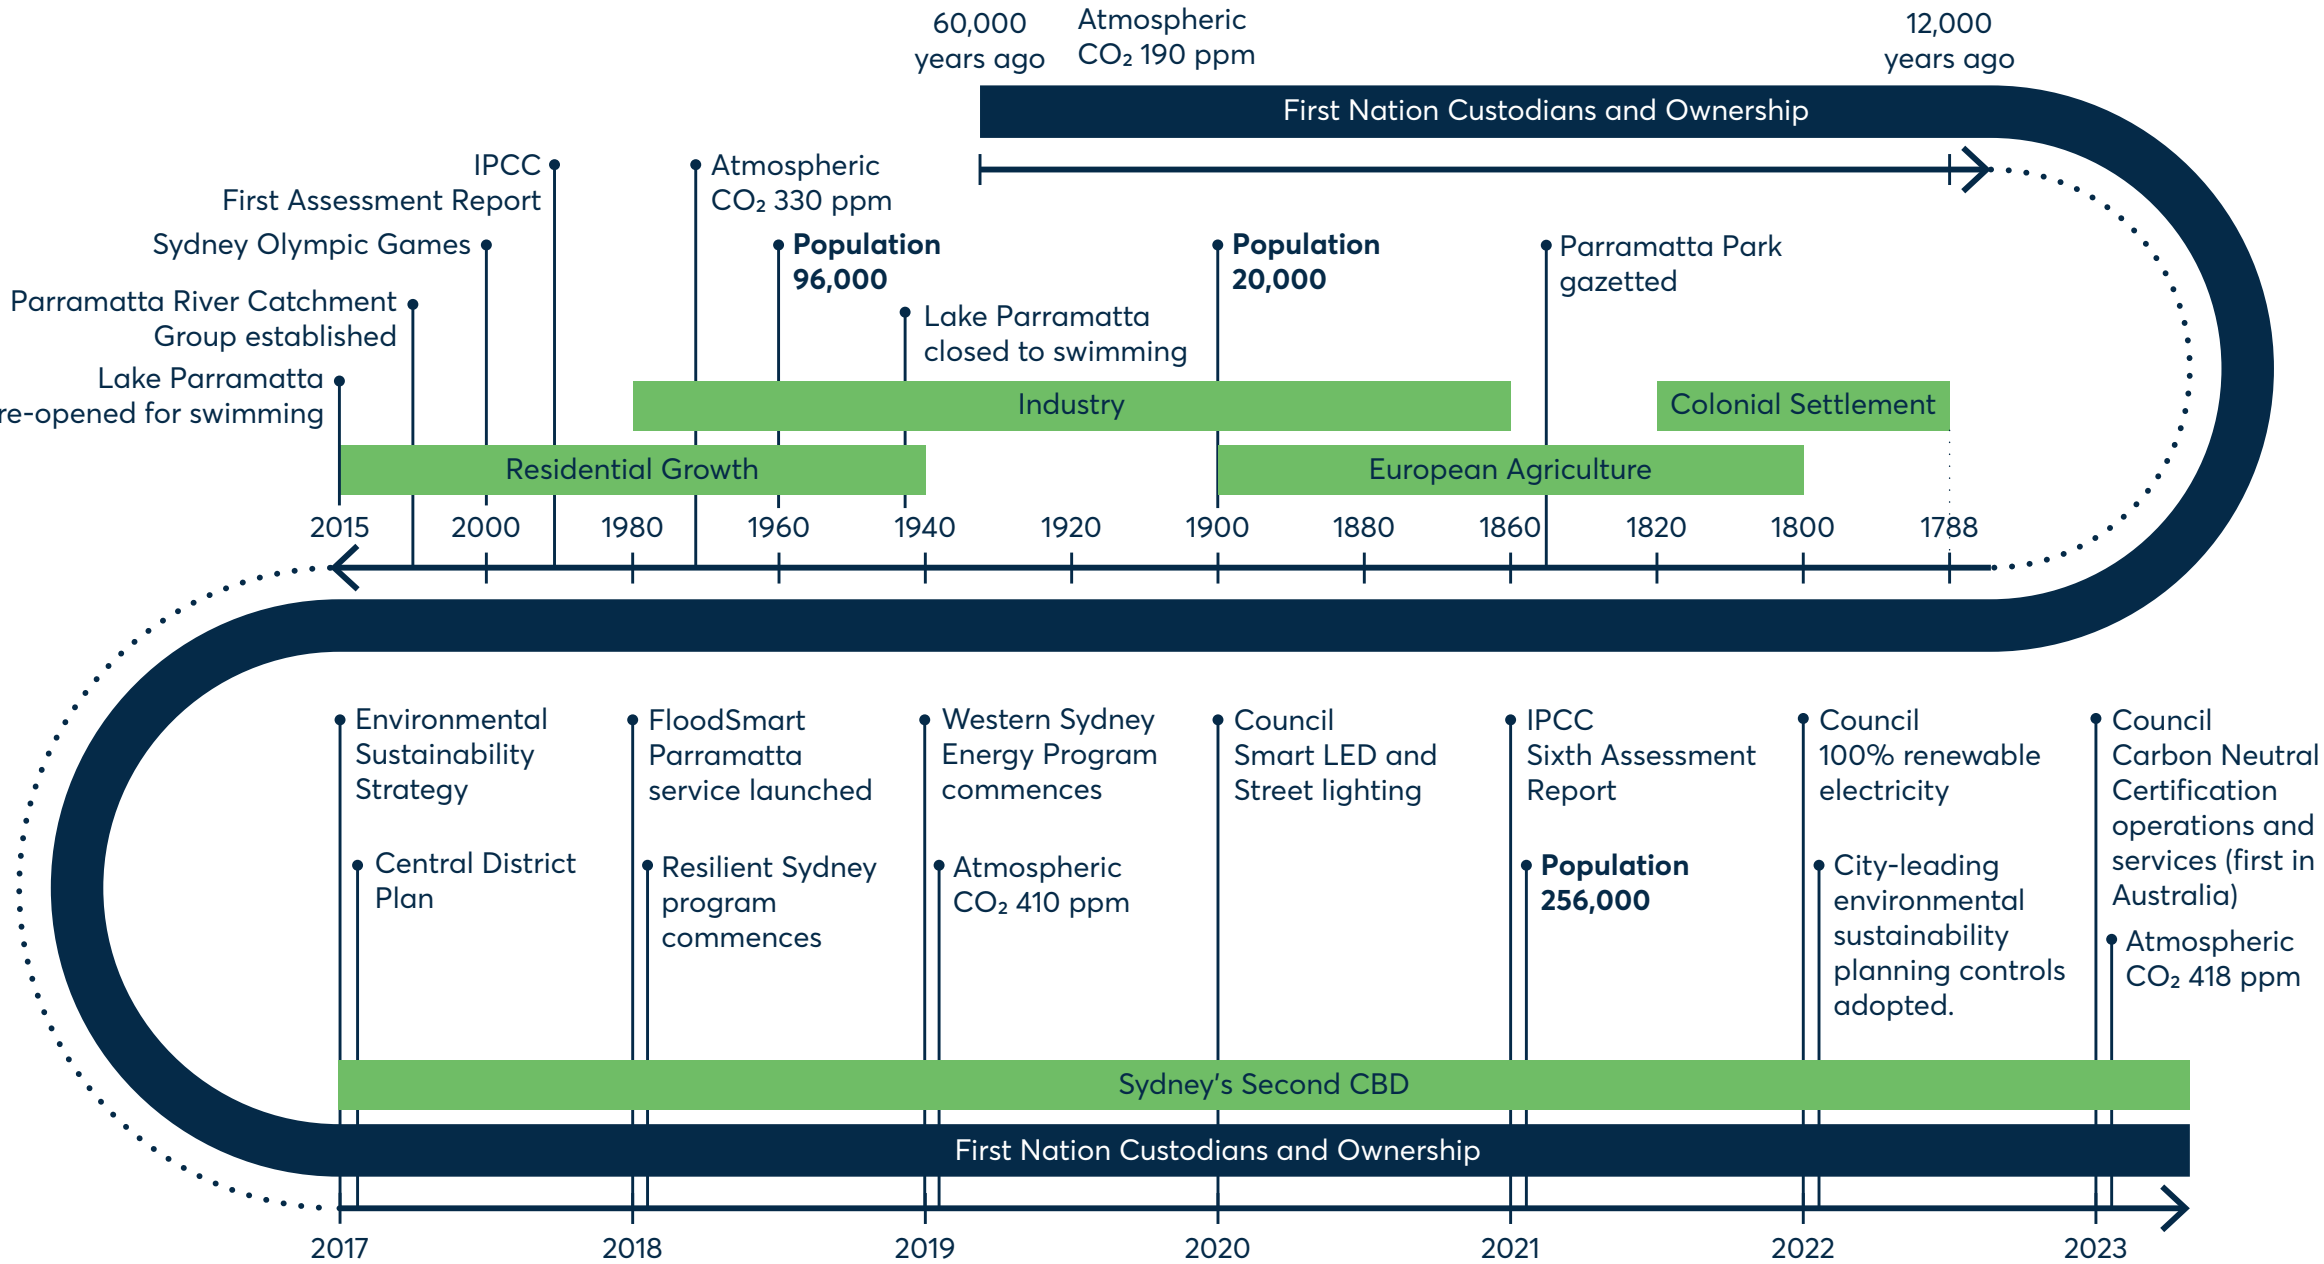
60,000 years ago

Atmospheric $CO_2$ 190 ppm

12,000 years ago

First Nation Custodians and Ownership

IPCC First Assessment Report

Atmospheric $CO_2$ 330 ppm

Sydney Olympic Games

**Population 96,000**

**Population 20,000**

Parramatta Park gazetted

Parramatta River Catchment Group established

Lake Parramatta closed to swimming

Lake Parramatta re-opened for swimming

Industry

Colonial Settlement

Residential Growth

European Agriculture

2015 2000 1980 1960 1940 1920 1900 1880 1860 1820 1800 1788

Environmental Sustainability Strategy

Central District Plan

FloodSmart Parramatta service launched

Resilient Sydney program commences

Western Sydney Energy Program commences

Atmospheric $CO_2$ 410 ppm

Council Smart LED and Street lighting

IPCC Sixth Assessment Report

**Population 256,000**

Council 100% renewable electricity

City-leading environmental sustainability planning controls adopted.

Council Carbon Neutral Certification operations and services (first in Australia)

Atmospheric $CO_2$ 418 ppm

Sydney's Second CBD

First Nation Custodians and Ownership

2017 2018 2019 2020 2021 2022 2023